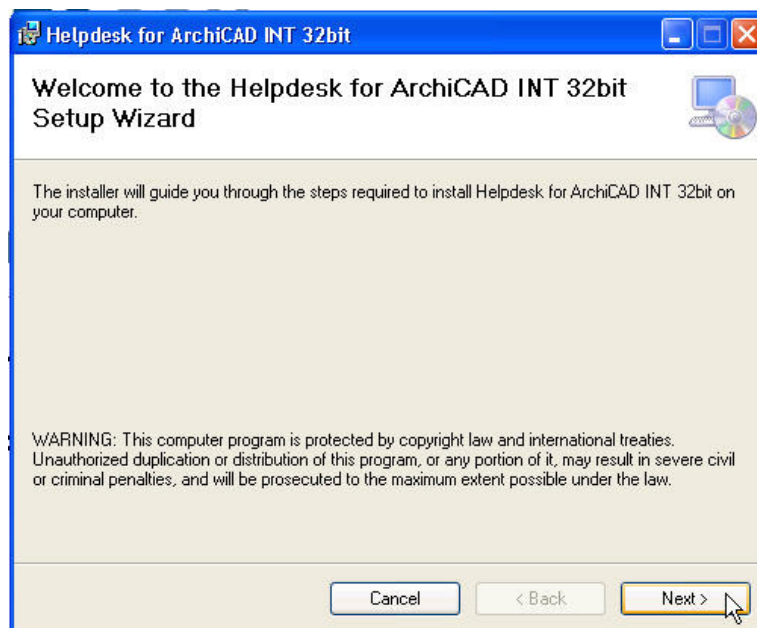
Helpdesk for ArchiCAD INT 32bit

Welcome to the Helpdesk for ArchiCAD INT 32bit Setup Wizard

The installer will guide you through the steps required to install Helpdesk for ArchiCAD INT 32bit on your computer.

WARNING: This computer program is protected by copyright law and international treaties. Unauthorized duplication or distribution of this program, or any portion of it, may result in severe civil or criminal penalties, and will be prosecuted to the maximum extent possible under the law.

Cancel
< Back
Next >